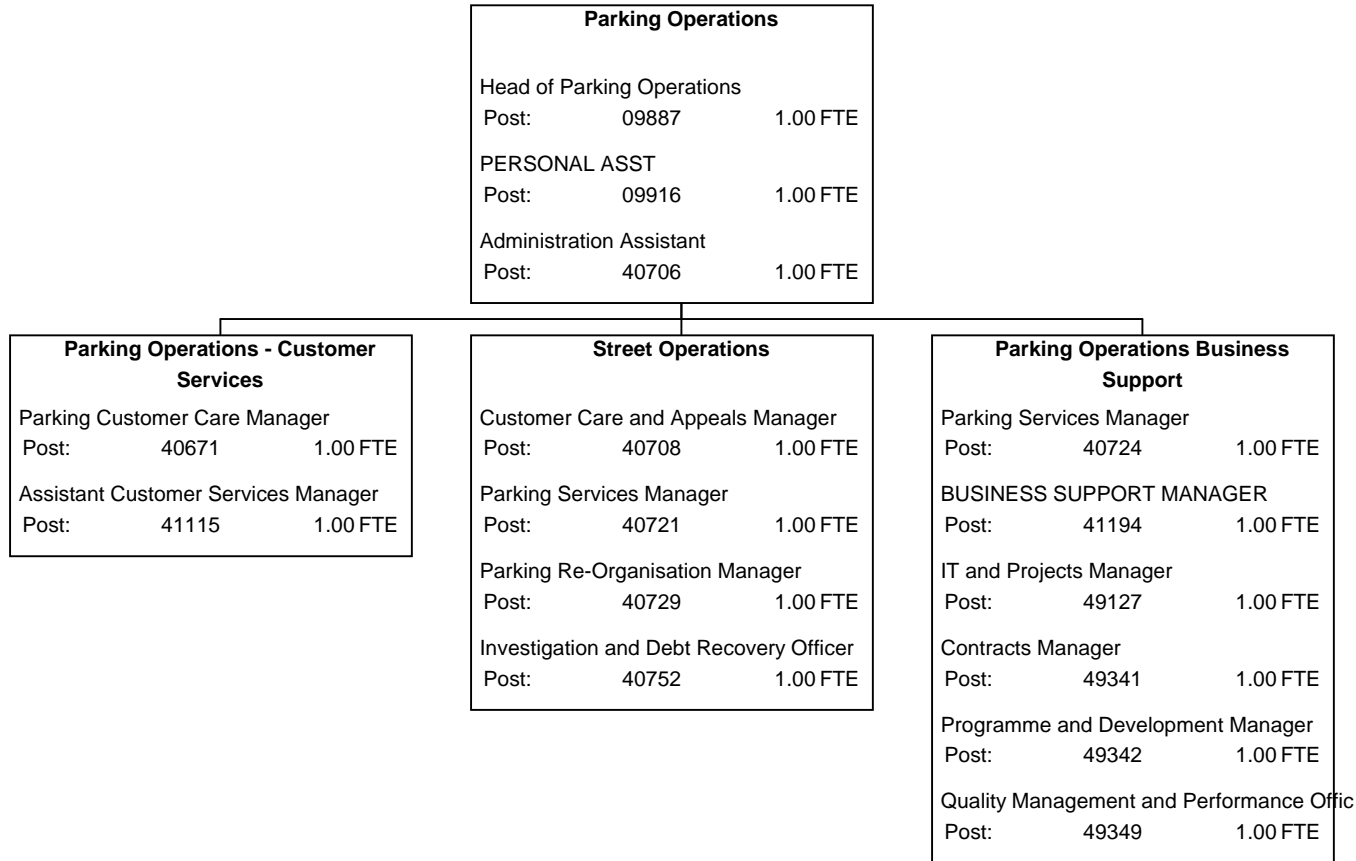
**Parking Operations**

Head of Parking Operations
Post: 09887 1.00 FTE

PERSONAL ASST
Post: 09916 1.00 FTE

Administration Assistant
Post: 40706 1.00 FTE

**Parking Operations - Customer Services**

Parking Customer Care Manager
Post: 40671 1.00 FTE

Assistant Customer Services Manager
Post: 41115 1.00 FTE

**Street Operations**

Customer Care and Appeals Manager
Post: 40708 1.00 FTE

Parking Services Manager
Post: 40721 1.00 FTE

Parking Re-Organisation Manager
Post: 40729 1.00 FTE

Investigation and Debt Recovery Officer
Post: 40752 1.00 FTE

**Parking Operations Business Support**

Parking Services Manager
Post: 40724 1.00 FTE

BUSINESS SUPPORT MANAGER
Post: 41194 1.00 FTE

IT and Projects Manager
Post: 49127 1.00 FTE

Contracts Manager
Post: 49341 1.00 FTE

Programme and Development Manager
Post: 49342 1.00 FTE

Quality Management and Performance Offic
Post: 49349 1.00 FTE